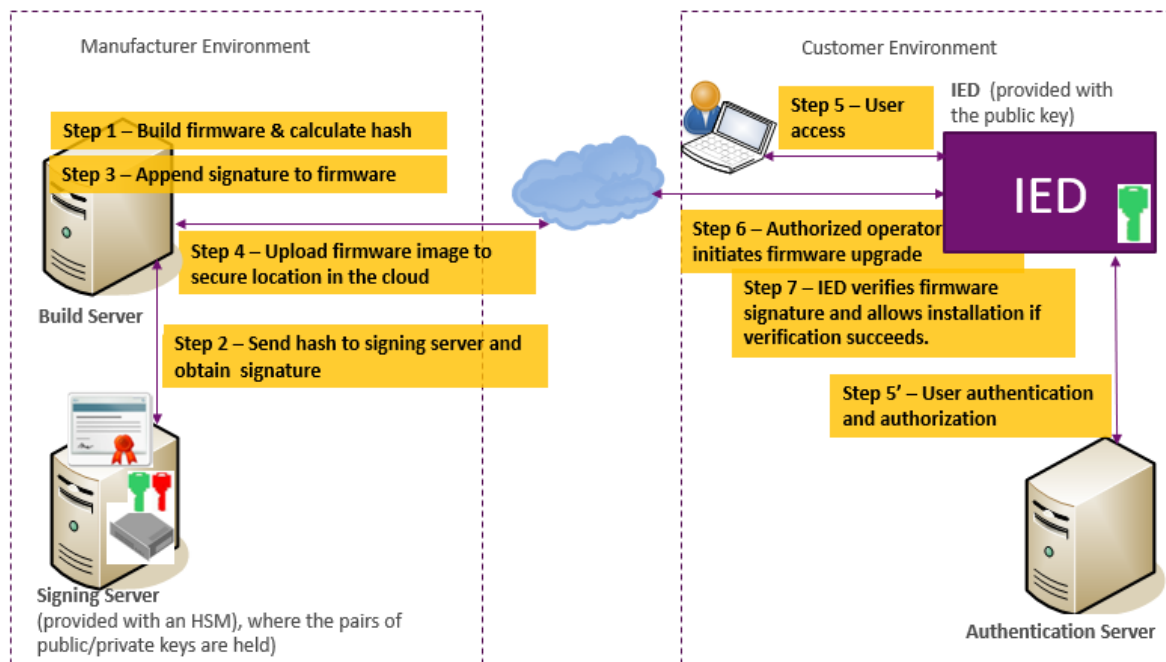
Manufacturer Environment

Step 1 – Build firmware & calculate hash

Step 3 – Append signature to firmware

Step 4 – Upload firmware image to secure location in the cloud

Build Server

Step 2 – Send hash to signing server and obtain signature

Signing Server (provided with an HSM), where the pairs of public/private keys are held)

Customer Environment

Step 5 – User access

IED (provided with the public key)

IED

Step 6 – Authorized operator initiates firmware upgrade

Step 7 – IED verifies firmware signature and allows installation if verification succeeds.

Step 5' – User authentication and authorization

Authentication Server